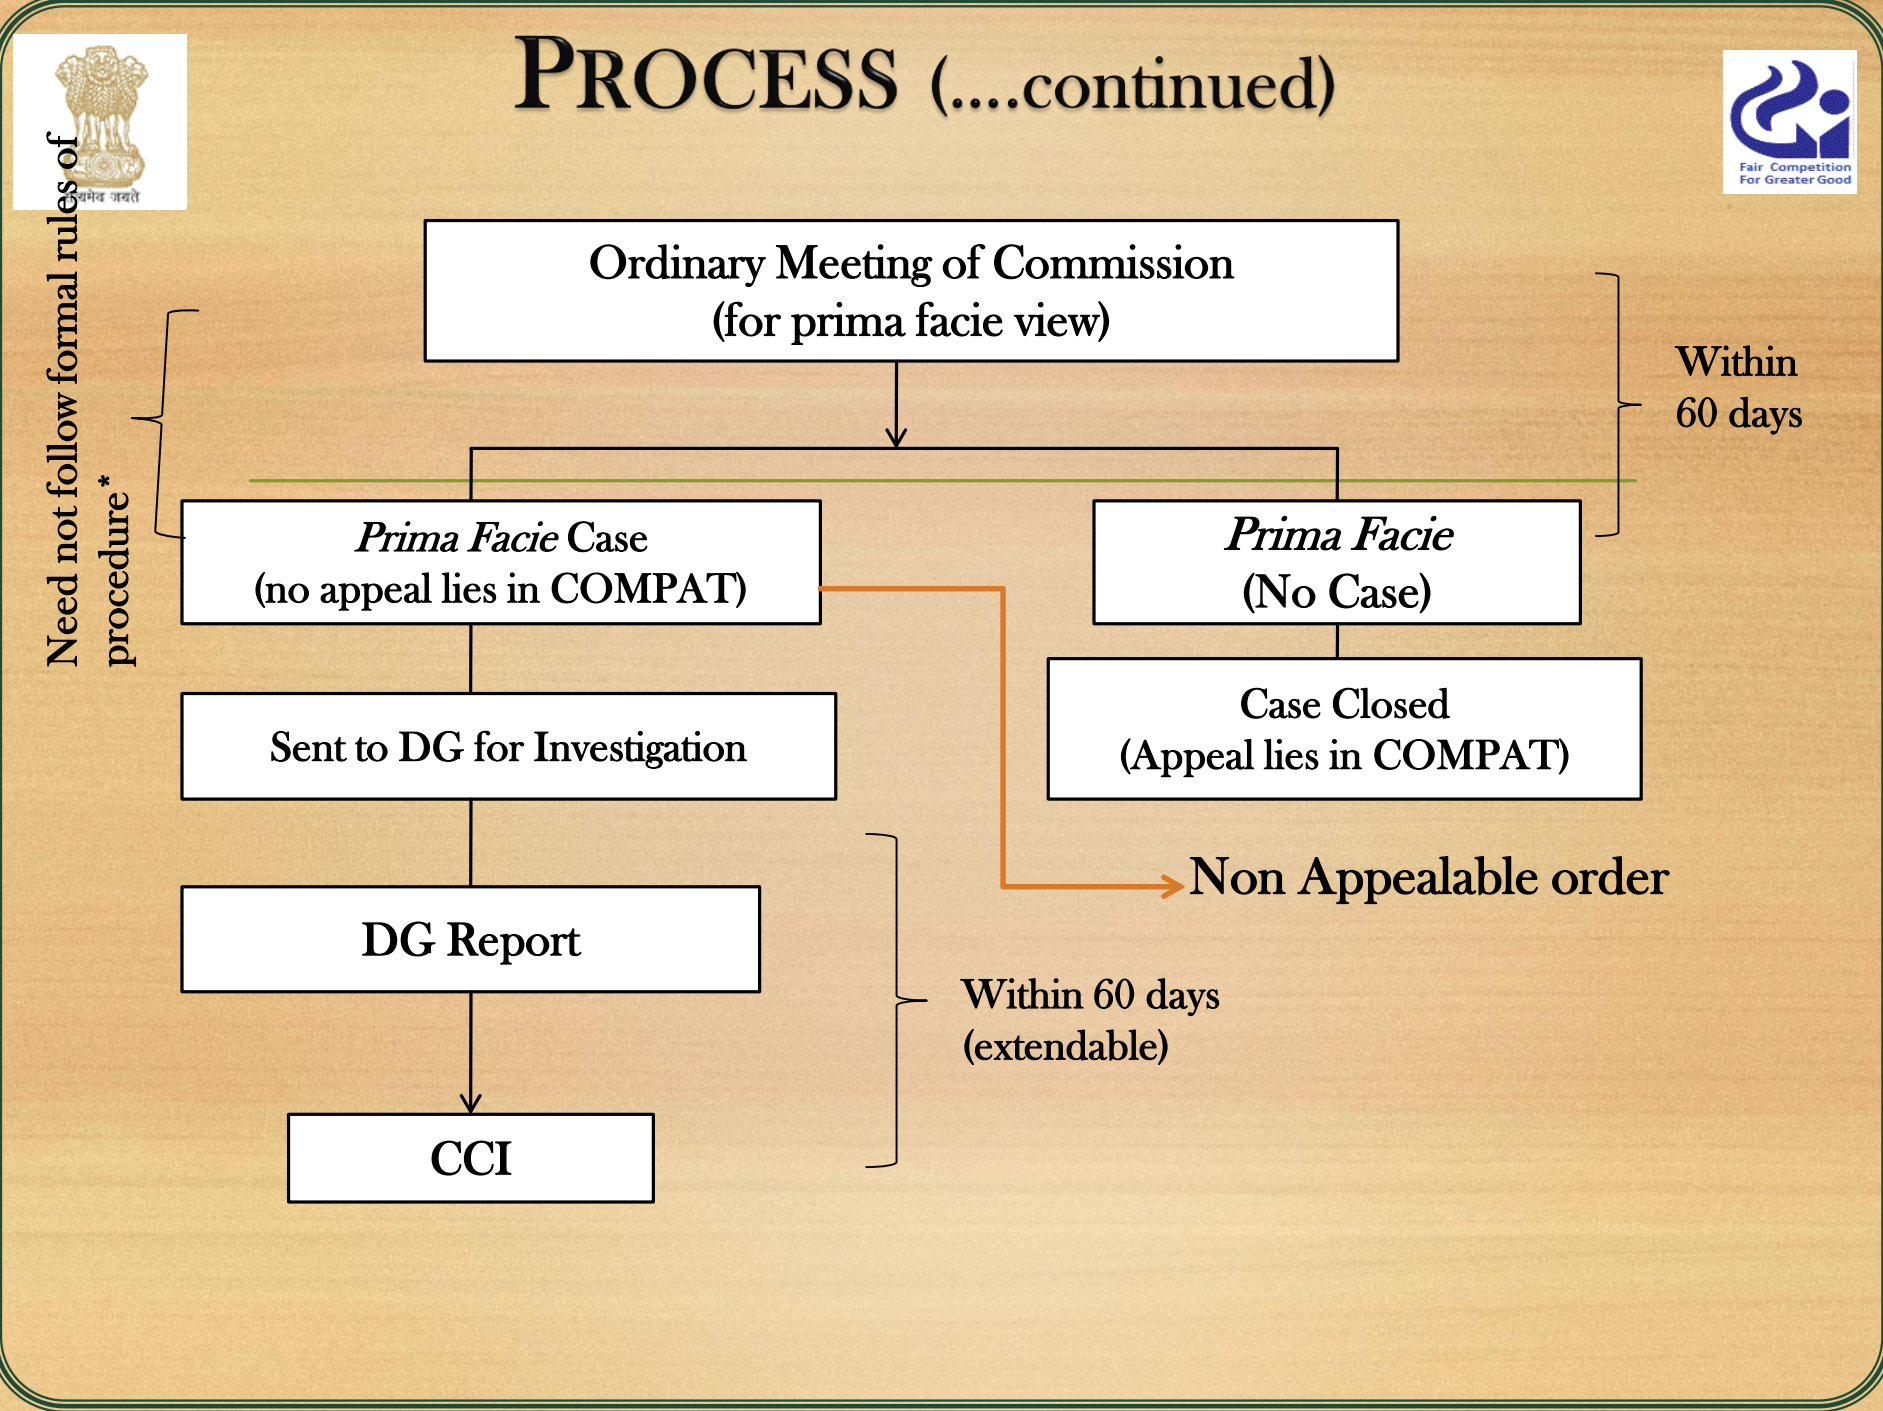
सत्यमेव जयते

PROCESS (....continued)

Fair Competition For Greater Good

Need not follow formal rules of procedure*

Ordinary Meeting of Commission (for prima facie view)

Within 60 days

*Prima Facie* Case (no appeal lies in COMPAT)

*Prima Facie* (No Case)

Sent to DG for Investigation

Case Closed (Appeal lies in COMPAT)

Non Appealable order

DG Report

Within 60 days (extendable)

CCI